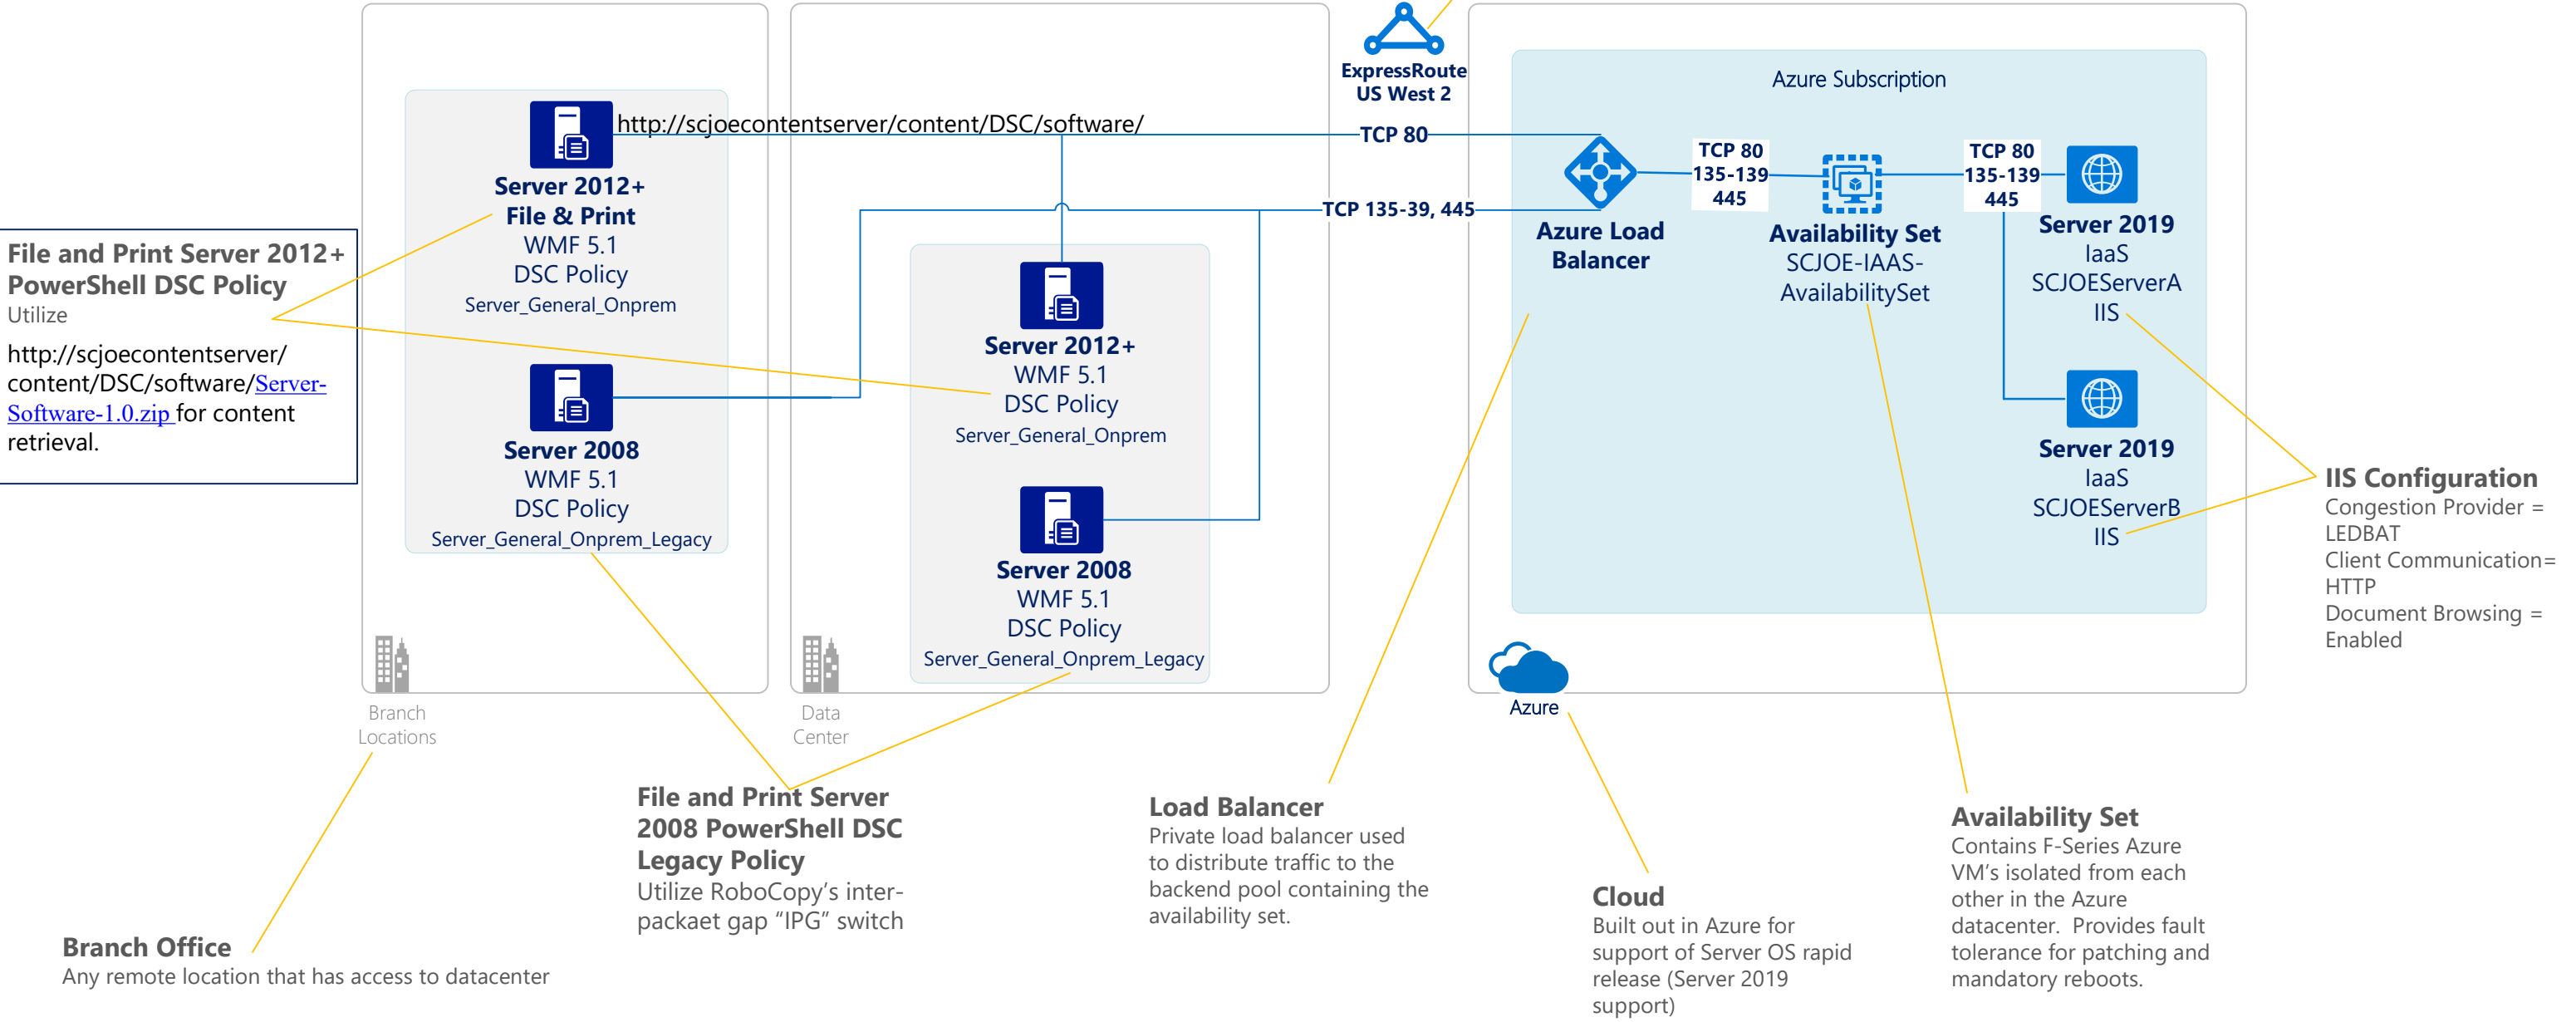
File and Print Server 2012+ PowerShell DSC Policy
Utilize

http://scjoecontentserver/content/DSC/software/Server-Software-1.0.zip for content retrieval.

Server 2012+
File & Print
WMF 5.1
DSC Policy
Server_General_Onprem

http://scjoecontentserver/content/DSC/software/

Server 2008
WMF 5.1
DSC Policy
Server_General_Onprem_Legacy

Branch Locations

Server 2012+
WMF 5.1
DSC Policy
Server_General_Onprem

Server 2008
WMF 5.1
DSC Policy
Server_General_Onprem_Legacy

Data Center

ExpressRoute
US West 2

TCP 80

TCP 135-39, 445

Azure Subscription

Azure Load Balancer

TCP 80
135-139
445

Availability Set
SCJOE-IAAS-AvailabilitySet

TCP 80
135-139
445

Server 2019
IaaS
SCJOEServerA
IIS

Server 2019
IaaS
SCJOEServerB
IIS

Azure

IIS Configuration
Congestion Provider = LEDBAT
Client Communication= HTTP
Document Browsing = Enabled

File and Print Server 2008 PowerShell DSC Legacy Policy
Utilize RoboCopy's inter-packaet gap "IPG" switch

Load Balancer
Private load balancer used to distribute traffic to the backend pool containing the availability set.

Cloud
Built out in Azure for support of Server OS rapid release (Server 2019 support)

Availability Set
Contains F-Series Azure VM's isolated from each other in the Azure datacenter. Provides fault tolerance for patching and mandatory reboots.

Branch Office
Any remote location that has access to datacenter